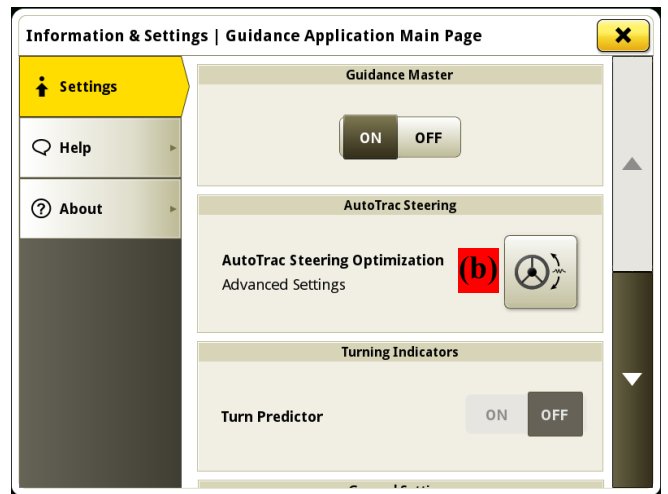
Information & Settings | Guidance Application Main Page

Settings

Help

About

Guidance Master

ON OFF

AutoTrac Steering

AutoTrac Steering Optimization
Advanced Settings

(b)

Turning Indicators

Turn Predictor

ON OFF

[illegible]